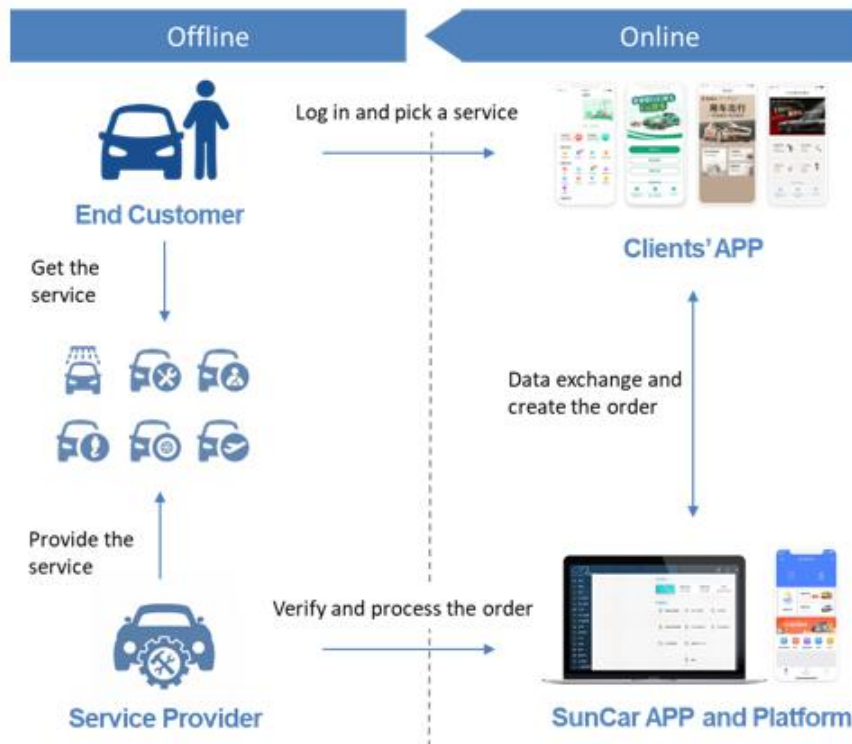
Offline

Online

End Customer

Log in and pick a service

Clients' APP

Get the service

Data exchange and create the order

Provide the service

Verify and process the order

Service Provider

SunCar APP and Platform